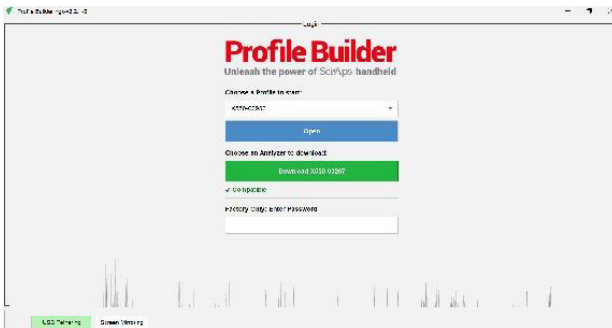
Profile Builder v2.0.48

Login

Profile Builder

Unleash the power of SciAps handheld

Choose a Profile to start:

X550-00267

Open

Choose an Analyzer to download:

Download X550 00267

✓ Compatible

Factory Only: Enter Password

USB Tethering

Screen Mirroring